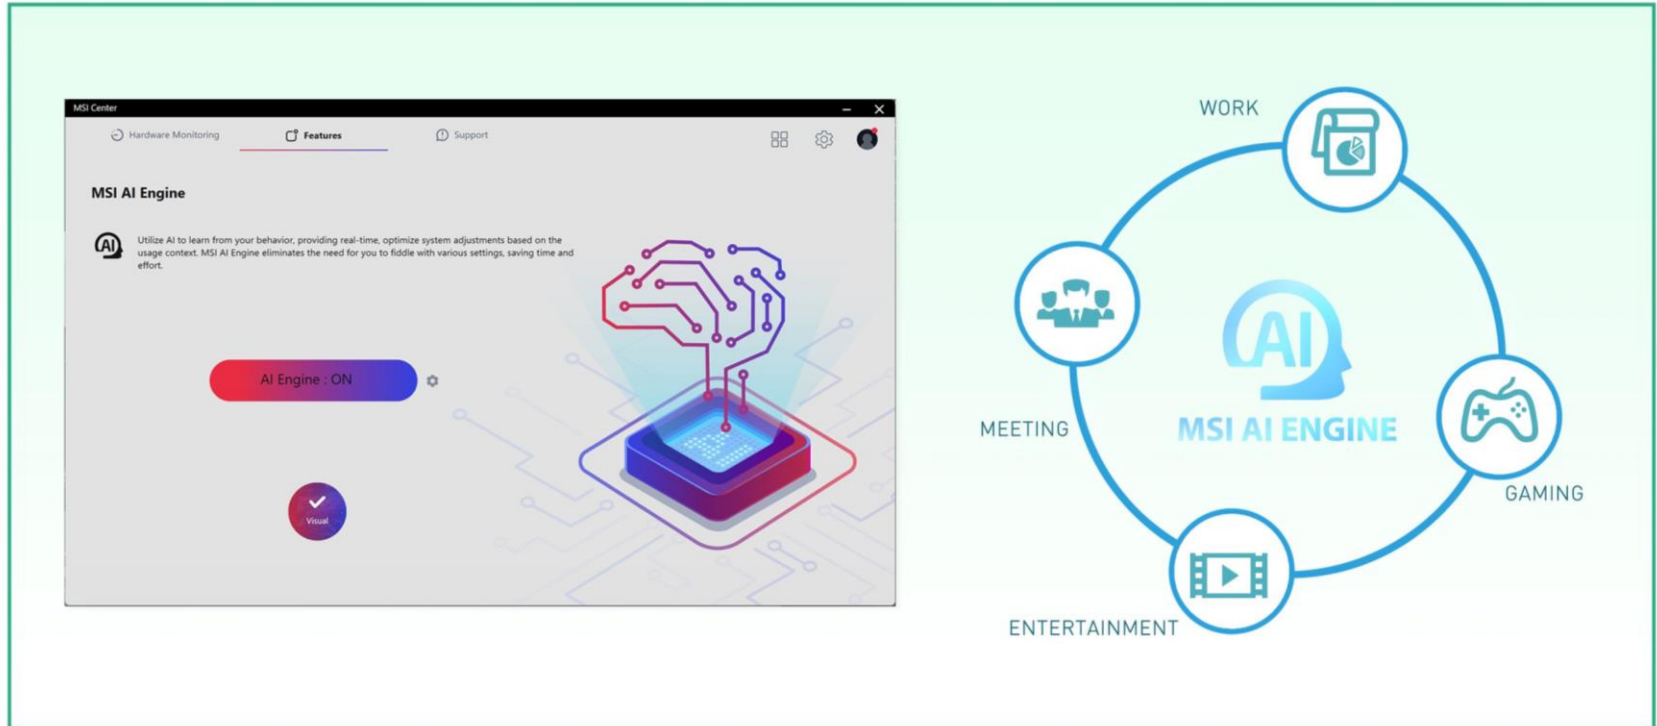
MSI Center

Hardware Monitoring

Features

Support

MSI AI Engine

AI

Utilize AI to learn from your behavior, providing real-time, optimize system adjustments based on the usage context. MSI AI Engine eliminates the need for you to fiddle with various settings, saving time and effort.

AI Engine : ON

Visual

WORK

MEETING

AI

MSI AI ENGINE

GAMING

ENTERTAINMENT